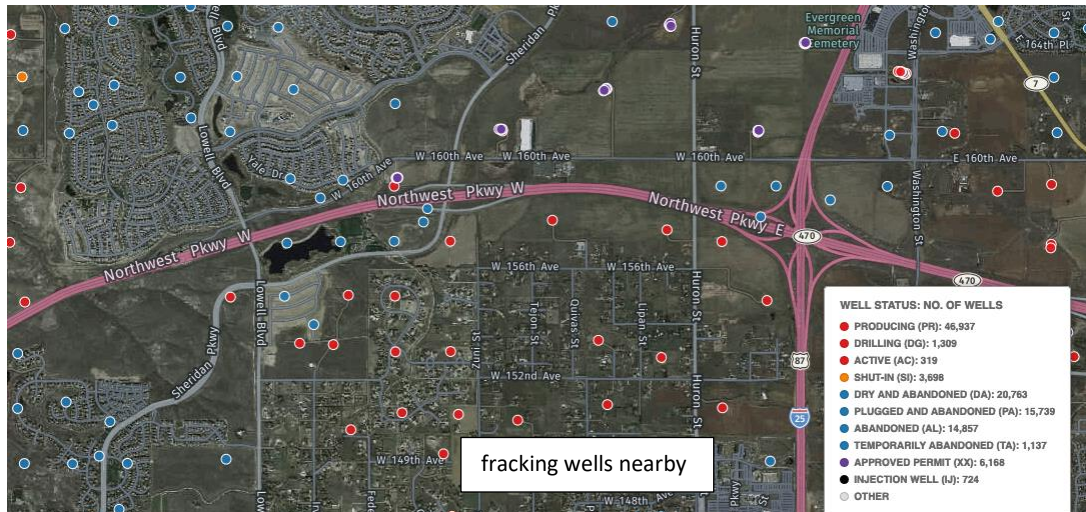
ell Blvd
Sheridan Pk
Evergreen Memorial Cemetery
Huron St
Washingto
E 164th Pl
7
Lowell Blvd
Yale Dr
W 160th Ave
W 160th Ave
W 160th Ave
W 160th Ave
E 160th Ave
Northwest Pkwy W
Northwest Pkwy W
Northwest Pkwy E
470
Washington St
470
W 156th Ave
W 156th Ave
Lowell Blvd
Sheridan Pkwy
Zuni St
Tejon St
Quivas St
Lipan St
Huron St
87
W 152nd Ave
25
W 149th Ave
W 148th
Pkwy
WELL STATUS: NO. OF WELLS
PRODUCING (PR): 46,937
DRILLING (DG): 1,309
ACTIVE (AC): 319
SHUT-IN (SI): 3,698
DRY AND ABANDONED (DA): 20,763
PLUGGED AND ABANDONED (PA): 15,739
ABANDONED (AL): 14,857
TEMPORARILY ABANDONED (TA): 1,137
APPROVED PERMIT (XX): 6,168
INJECTION WELL (IJ): 724
OTHER
fracking wells nearby